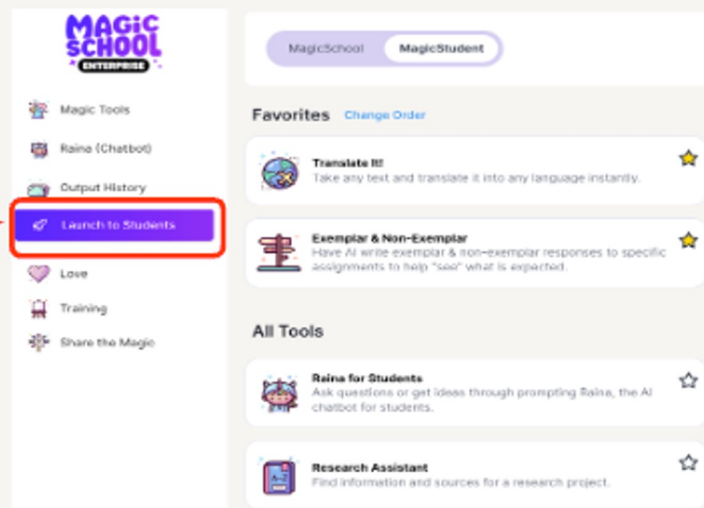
MAGIC SCHOOL
ENTERPRISE

Magic Tools
Raina (Chatbot)
Output History
Launch to Students
Love
Training
Share the Magic

MagicSchool
MagicStudent

Favorites
Change Order

Translate It!
Take any text and translate it into any language instantly.

Exemplar & Non-Exemplar
Have AI write exemplar & non-exemplar responses to specific assignments to help "see" what is expected.

All Tools

Raina for Students
Ask questions or get ideas through prompting Raina, the AI chatbot for students.

Research Assistant
Find information and sources for a research project.